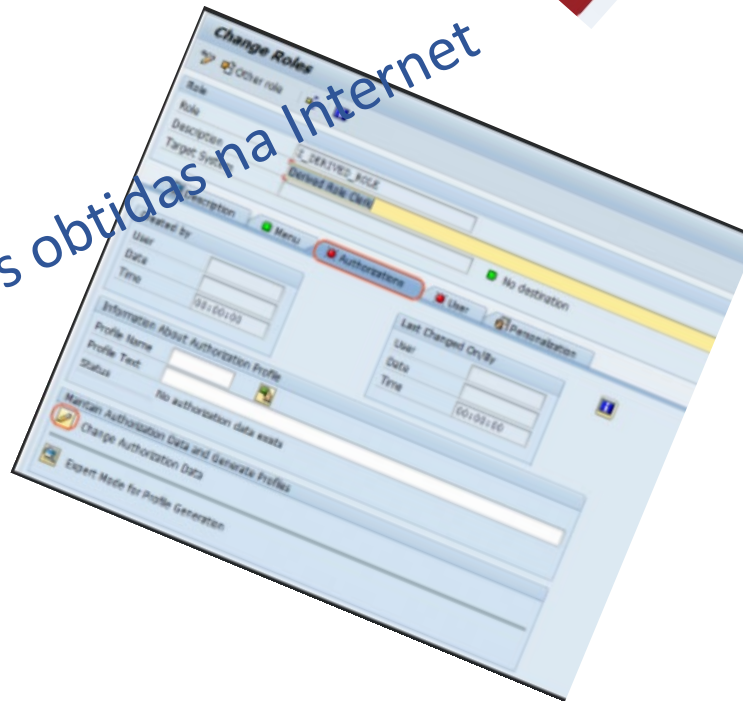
s obtidas na Internet

Change Roles

Other role

Role
Role
Description
Target System

Z_DERIVED_ROLE
Derived Role Clab

Description
Menu
Authorizations
User
Personalization

No destination

Created by
User
Date
Time
00:00:00

Last Changed On/By
User
Date
Time
00:00:00

Information About Authorization Profile
Profile Name
Profile Text
Status
No authorization data exists

Maintain Authorization Data and Generate Profiles
Change Authorization Data
Expert Mode for Profile Generation